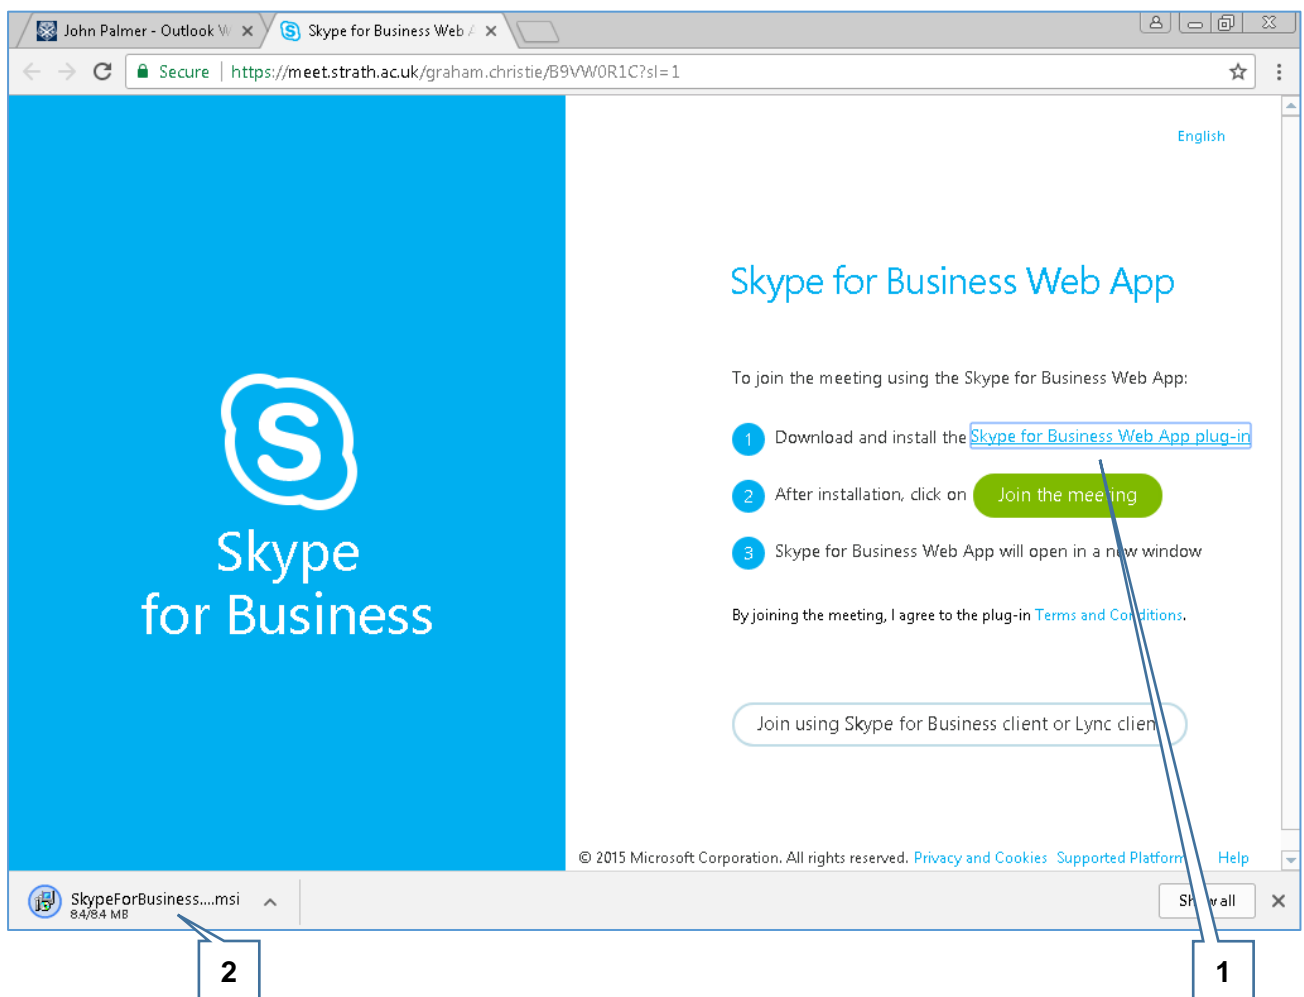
John Palmer - Outlook W ×
Skype for Business Web A ×

Secure | https://meet.strath.ac.uk/graham.christie/B9VW0R1C?sl=1

Skype
for Business

English

Skype for Business Web App

To join the meeting using the Skype for Business Web App:

1 Download and install the Skype for Business Web App plug-in

2 After installation, click on Join the mee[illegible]ing

3 Skype for Business Web App will open in a n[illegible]w window

By joining the meeting, I agree to the plug-in Terms and Co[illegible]ditions.

Join using Skype for Business client or Lync clien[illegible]

© 2015 Microsoft Corporation. All rights reserved. Privacy and Cookies Supported Platform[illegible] Help

SkypeForBusiness....msi
8.4/8.4 MB

Sh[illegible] all ×

2

1